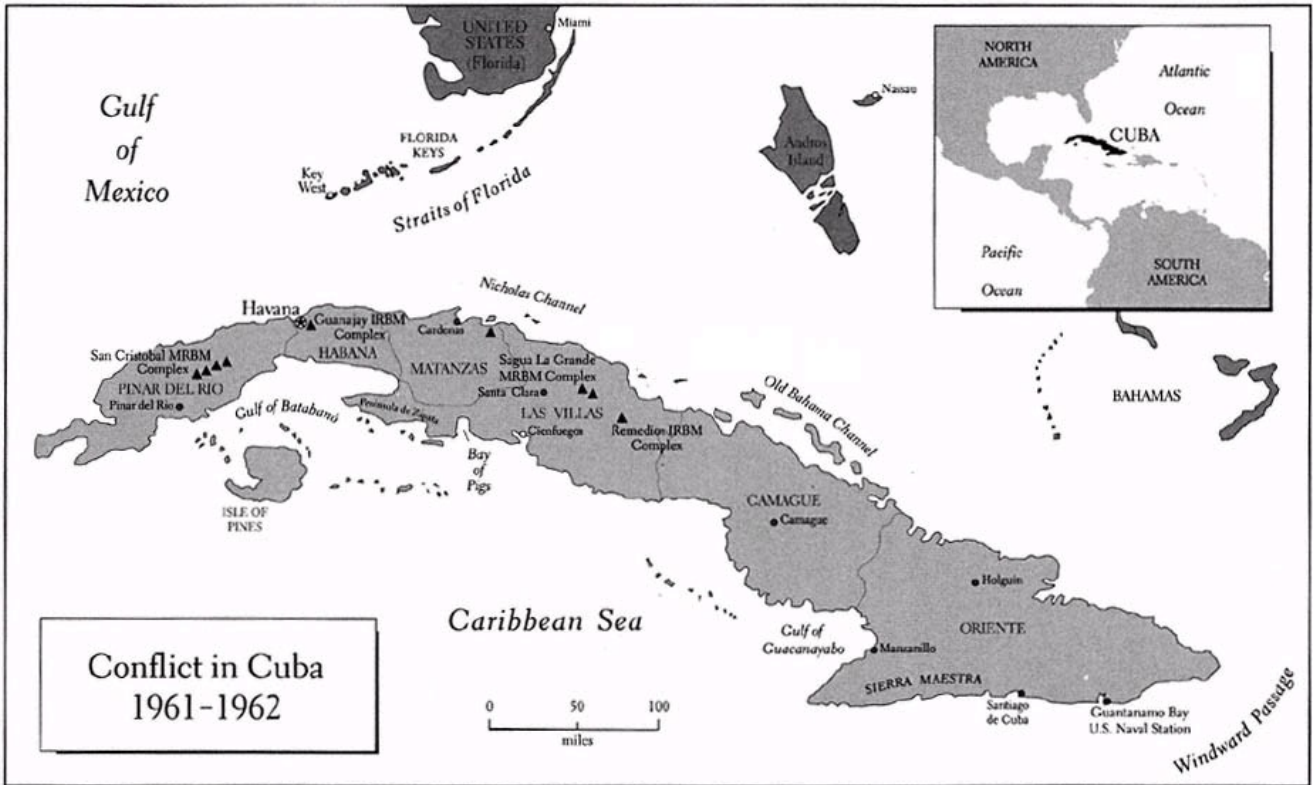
UNITED STATES (Florida)

Miami

Gulf of Mexico

FLORIDA KEYS

Key West

Straits of Florida

Nassau

Andros Island

NORTH AMERICA

Atlantic Ocean

CUBA

Pacific Ocean

SOUTH AMERICA

Nicholas Channel

Havana

Guanajay IRBM Complex

Cardenas

HABANA

MATANZAS

San Cristobal MRBM Complex

PINAR DEL RIO

Pinar del Rio

Sagua La Grande MRBM Complex

Santa Clara

LAS VILLAS

Gulf of Batabanó

Peninsula de Zapata

Cienfuegos

Remedios IRBM Complex

Old Bahama Channel

BAHAMAS

Bay of Pigs

ISLE OF PINES

CAMAGUE

Camague

Holguin

Caribbean Sea

Gulf of Guacanayabo

Manzanillo

ORIENTE

SIERRA MAESTRA

Santiago de Cuba

Guantanamo Bay U.S. Naval Station

Windward Passage

Conflict in Cuba 1961-1962

0 50 100

miles